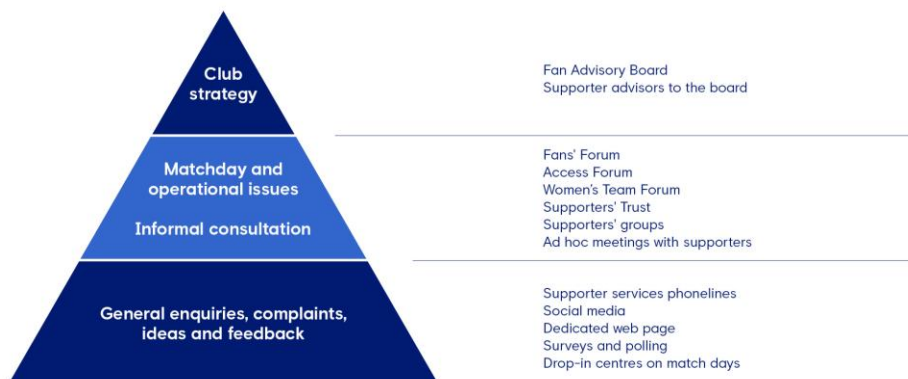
Club strategy

Fan Advisory Board
Supporter advisors to the board

Matchday and operational issues

Informal consultation

Fans' Forum
Access Forum
Women's Team Forum
Supporters' Trust
Supporters' groups
Ad hoc meetings with supporters

General enquiries, complaints, ideas and feedback

Supporter services phonelines
Social media
Dedicated web page
Surveys and polling
Drop-in centres on match days